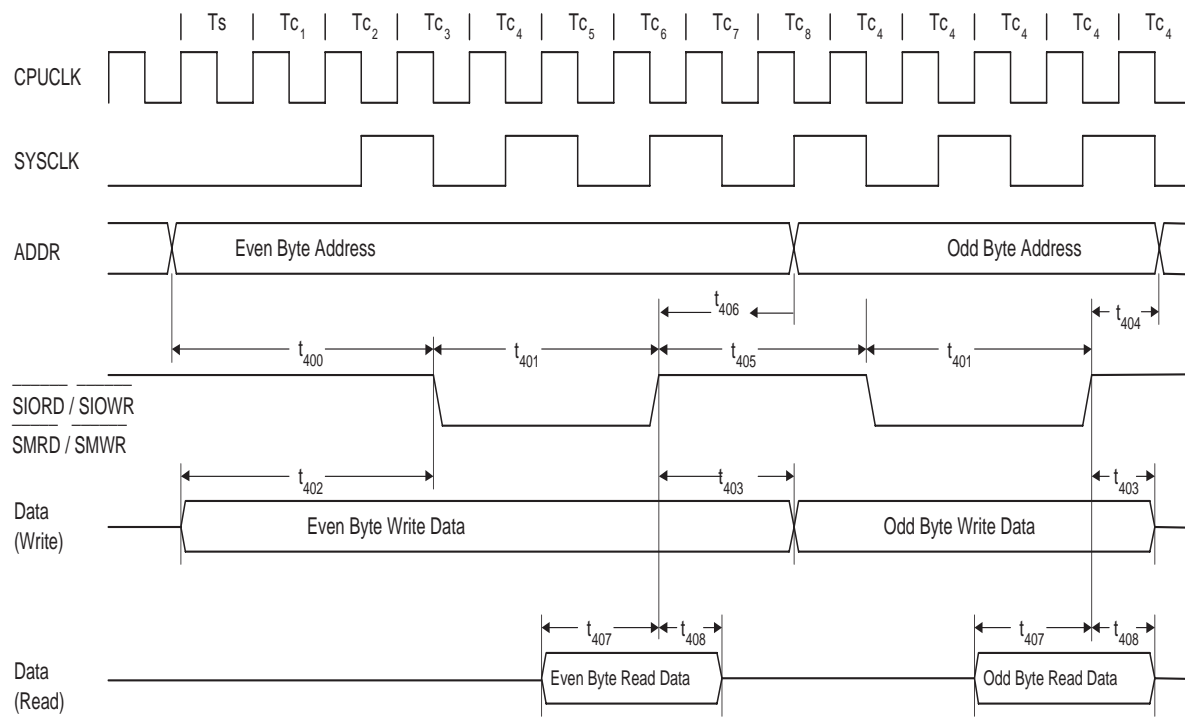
Ts | $Tc_1$ | $Tc_2$ | $Tc_3$ | $Tc_4$ | $Tc_5$ | $Tc_6$ | $Tc_7$ | $Tc_8$ | $Tc_4$ | $Tc_4$ | $Tc_4$ | $Tc_4$ | $Tc_4$

CPUCLK

SYSCLK

ADDR

Even Byte Address

Odd Byte Address

$t_{406}$

$t_{404}$

$t_{400}$

$t_{401}$

$t_{405}$

$t_{401}$

$\overline{SIORD}$ / $\overline{SIOWR}$

$\overline{SMRD}$ / $\overline{SMWR}$

$t_{402}$

$t_{403}$

$t_{403}$

Data (Write)

Even Byte Write Data

Odd Byte Write Data

$t_{407}$

$t_{408}$

$t_{407}$

$t_{408}$

Data (Read)

Even Byte Read Data

Odd Byte Read Data